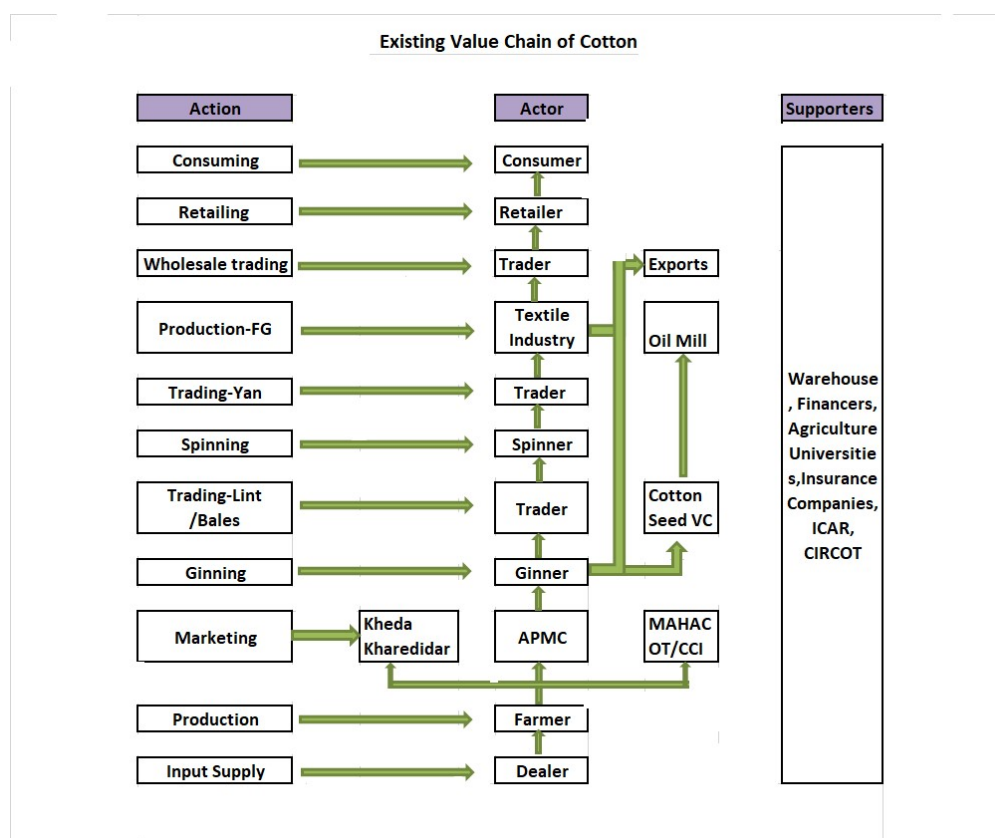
Existing Value Chain of Cotton

Action

Actor

Supporters

Consuming

Consumer

Retailing

Retailer

Wholesale trading

Trader

Exports

Production-FG

Textile Industry

Oil Mill

Trading-Yan

Trader

Warehouse , Financers, Agriculture Universitie s,Insurance Companies, ICAR, CIRCOT

Spinning

Spinner

Trading-Lint /Bales

Trader

Cotton Seed VC

Ginning

Ginner

Marketing

Kheda Kharedidar

APMC

MAHAC OT/CCI

Production

Farmer

Input Supply

Dealer